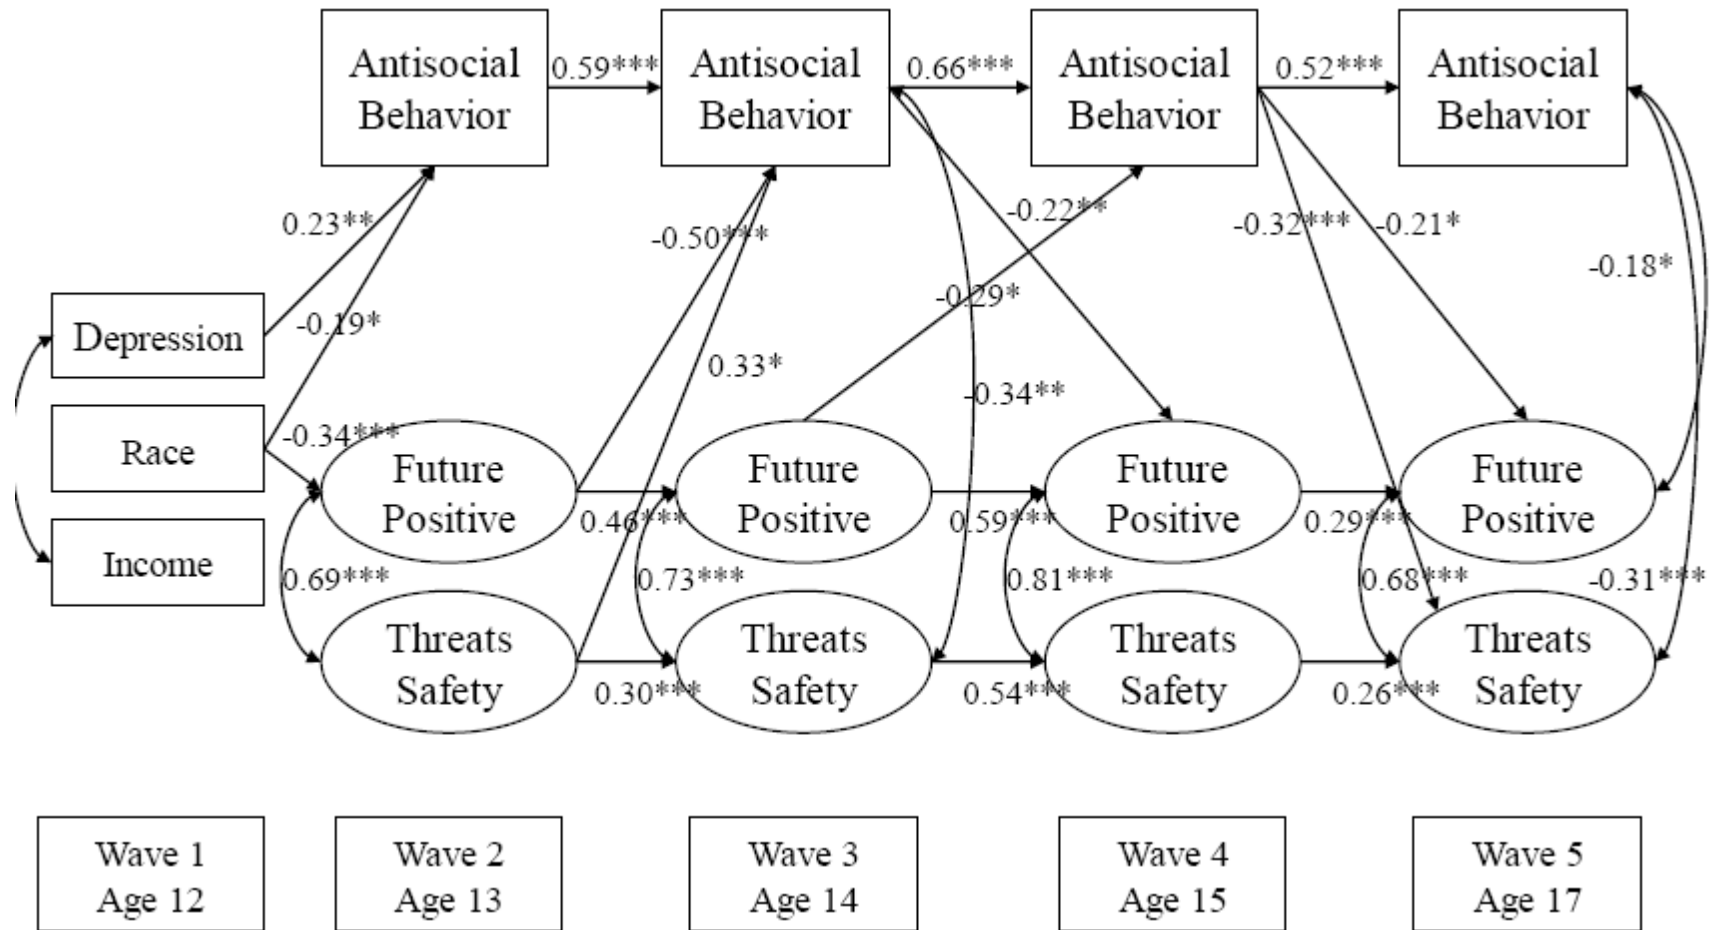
Antisocial Behavior

0.59***

Antisocial Behavior

0.66***

Antisocial Behavior

0.52***

Antisocial Behavior

0.23**

-0.19*

-0.50***

0.33*

-0.22**

-0.29*

-0.34**

-0.32***

-0.21*

-0.18*

Depression

Race

Income

-0.34***

Future Positive

0.46***

Future Positive

0.59***

Future Positive

0.29***

Future Positive

0.69***

0.73***

0.81***

0.68***

-0.31***

Threats Safety

0.30***

Threats Safety

0.54***

Threats Safety

0.26***

Threats Safety

Wave 1 Age 12

Wave 2 Age 13

Wave 3 Age 14

Wave 4 Age 15

Wave 5 Age 17